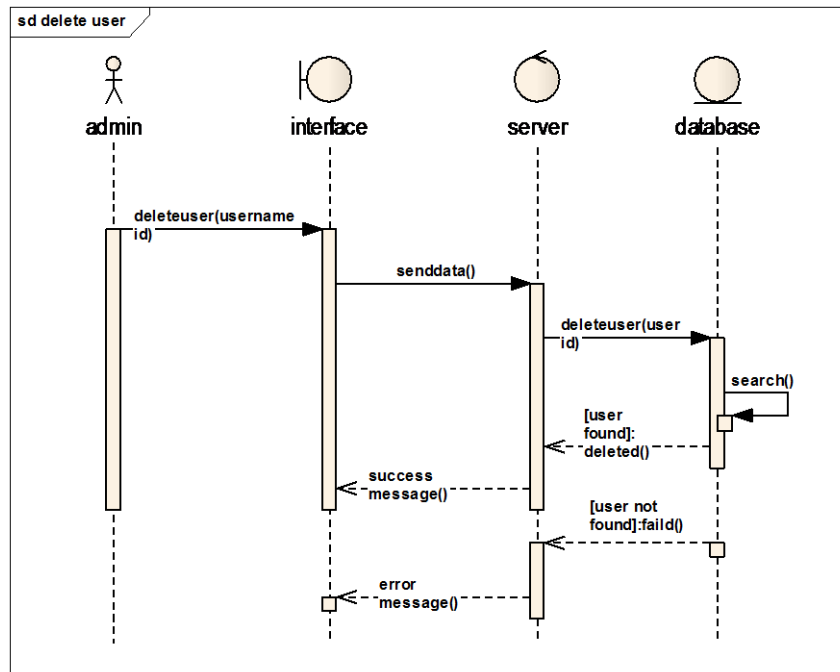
sd delete user

admin

interface

server

database

deleteuser(username id)

senddata()

deleteuser(user id)

search()

[user found]: deleted()

success message()

[user not found]:faild()

error message()